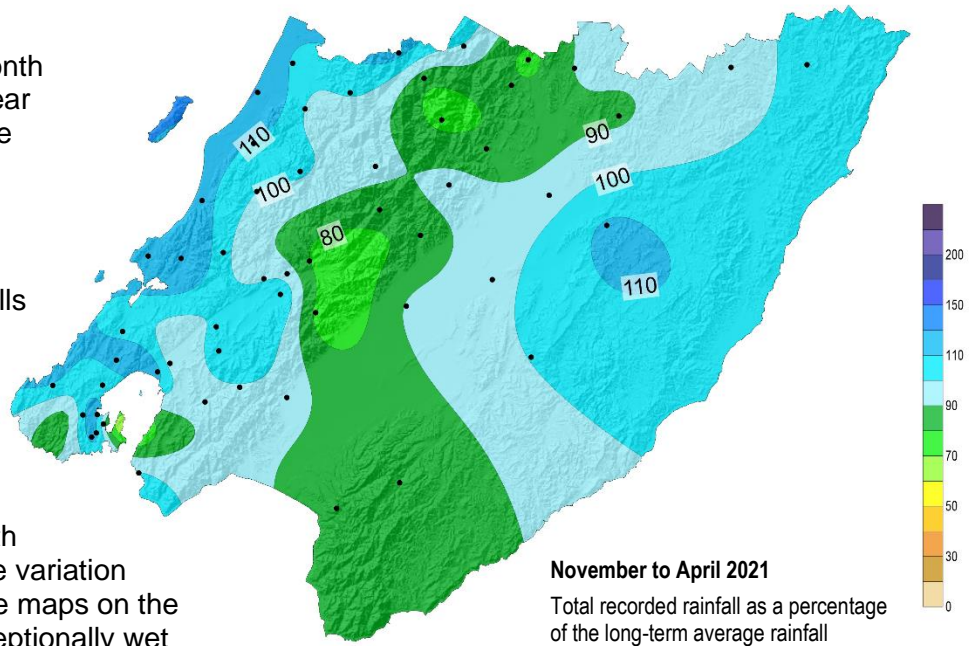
onth
ear
e

lls

h
e variation
e maps on the
eptionally wet

110
100
80
90
100
110

200
150
110
90
70
50
30
0

November to April 2021

Total recorded rainfall as a percentage of the long-term average rainfall